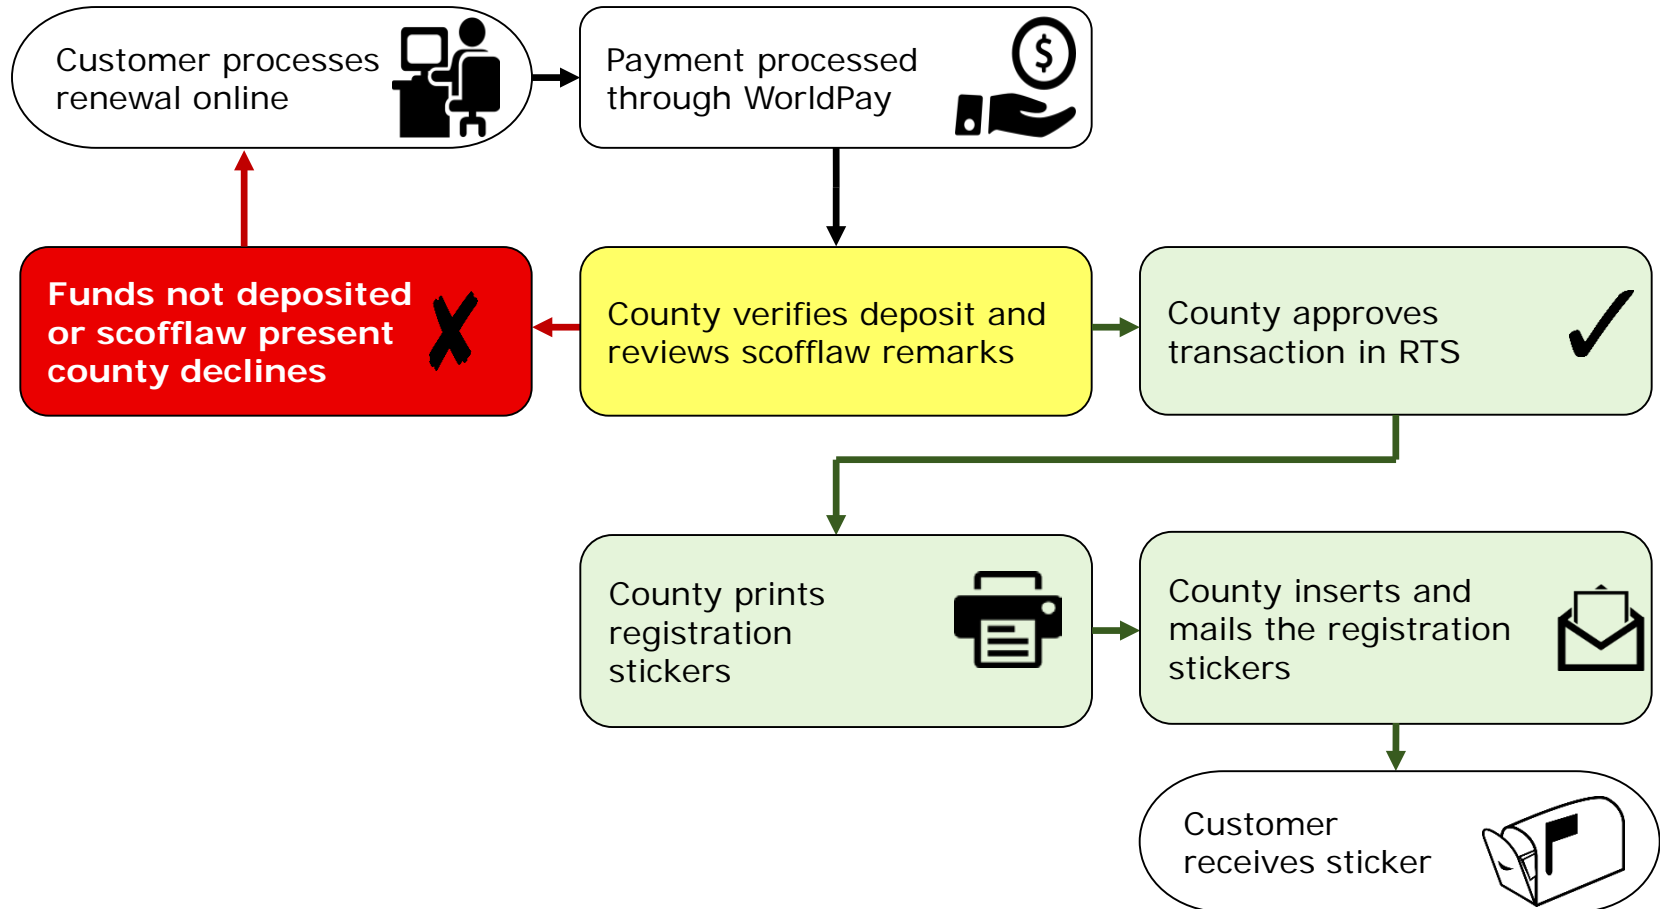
Customer processes renewal online

Payment processed through WorldPay

Funds not deposited or scofflaw present county declines

County verifies deposit and reviews scofflaw remarks

County approves transaction in RTS

County prints registration stickers

County inserts and mails the registration stickers

Customer receives sticker